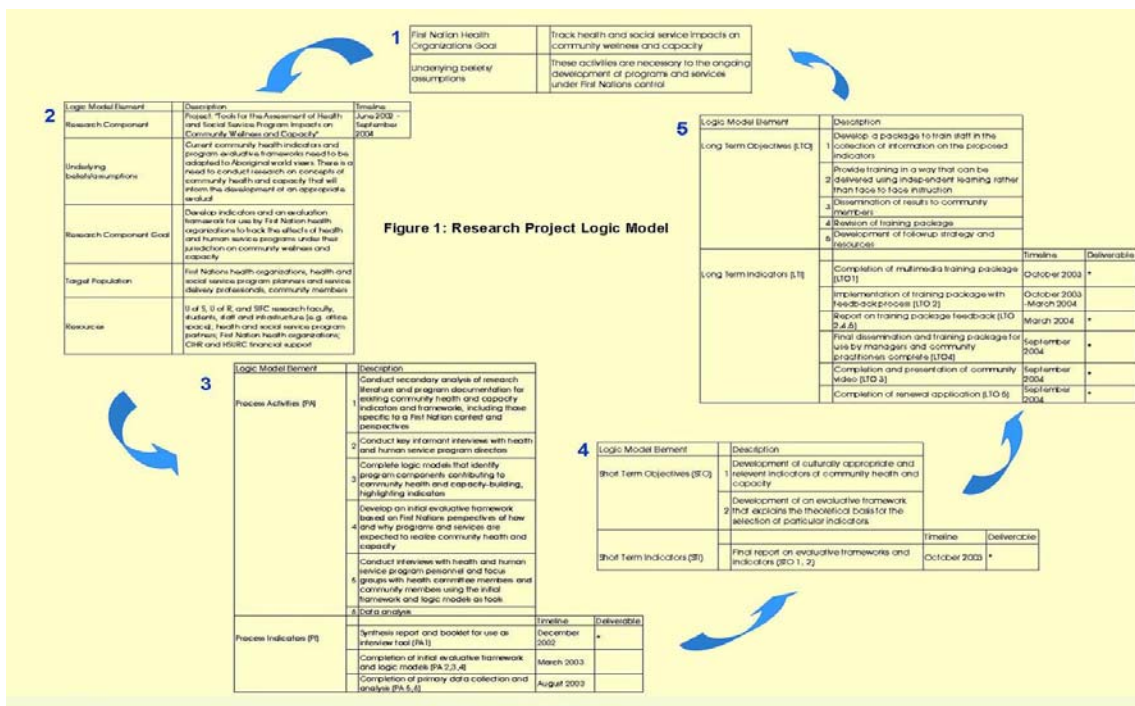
1

| First Nation Health Organizations Goal | Track health and social service impacts on community wellness and capacity |
|---|---|
| Underlying beliefs/ assumptions | These activities are necessary to the ongoing development of programs and services under First Nations control |

2

| Logic Model Element | Description | Timeline |
|---|---|---|
| Research Component | Project: "Tools for the Assessment of Health and Social Service Program Impacts on Community Wellness and Capacity" | June 2002 - September 2004 |
| Underlying beliefs/assumptions | Current community health indicators and program evaluative frameworks need to be adapted to Aboriginal world views. There is a need to conduct research on concepts of community health and capacity that will inform the development of an appropriate evaluat | |
| Research Component Goal | Develop indicators and an evaluation framework for use by First Nation health organizations to track the effects of health and human service programs under their jurisdiction on community wellness and capacity | |
| Target Population | First Nations health organizations, health and social service program planners and service delivery professionals, community members | |
| Resources | U of S, U of R, and SIFC research faculty, students, staff and infrastructure (e.g. office space); health and social service program partners; First Nation health organizations; CIHR and HSURC financial support | |

Figure 1: Research Project Logic Model

5

| Logic Model Element | | Description | | |
|---|---|---|---|---|
| Long Term Objectives (LTO) | 1 | Develop a package to train staff in the collection of information on the proposed indicators | | |
| | 2 | Provide training in a way that can be delivered using independent learning rather than face to face instruction | | |
| | 3 | Dissemination of results to community members | | |
| | 4 | Revision of training package | | |
| | 5 | Development of followup strategy and resources | | |
| | | | Timeline | Deliverable |
| Long Term Indicators (LTI) | | Completion of multimedia training package (LTO1) | October 2003 | * |
| | | Implementation of training package with feedback process (LTO 2) | October 2003 -March 2004 | |
| | | Report on training package feedback (LTO 2,4,5) | March 2004 | * |
| | | Final dissemination and training package for use by managers and community practitioners complete (LTO4) | September 2004 | * |
| | | Completion and presentation of community video (LTO 3) | September 2004 | * |
| | | Completion of renewal application (LTO 5) | September 2004 | * |

3

| Logic Model Element | | Description | | |
|---|---|---|---|---|
| Process Activities (PA) | 1 | Conduct secondary analysis of research literature and program documentation for existing community health and capacity indicators and frameworks, including those specific to a First Nation context and perspectives | | |
| | 2 | Conduct key informant interviews with health and human service program directors | | |
| | 3 | Complete logic models that identify program components contributing to community health and capacity-building, highlighting indicators | | |
| | 4 | Develop an initial evaluative framework based on First Nations perspectives of how and why programs and services are expected to realize community health and capacity | | |
| | 5 | Conduct interviews with health and human service program personnel and focus groups with health committee members and community members using the initial framework and logic models as tools | | |
| | 6 | Data analysis | | |
| | | | Timeline | Deliverable |
| Process Indicators (PI) | | Synthesis report and booklet for use as interview tool (PA1) | December 2002 | * |
| | | Completion of initial evaluative framework and logic models (PA 2,3,4) | March 2003 | |
| | | Completion of primary data collection and analysis (PA 5,6) | August 2003 | |

4

| Logic Model Element | | Description | | |
|---|---|---|---|---|
| Short Term Objectives (STO) | 1 | Development of culturally appropriate and relevant indicators of community health and capacity | | |
| | 2 | Development of an evaluative framework that explains the theoretical basis for the selection of particular indicators | | |
| | | | Timeline | Deliverable |
| Short Term Indicators (STI) | | Final report on evaluative frameworks and indicators (STO 1, 2) | October 2003 | * |